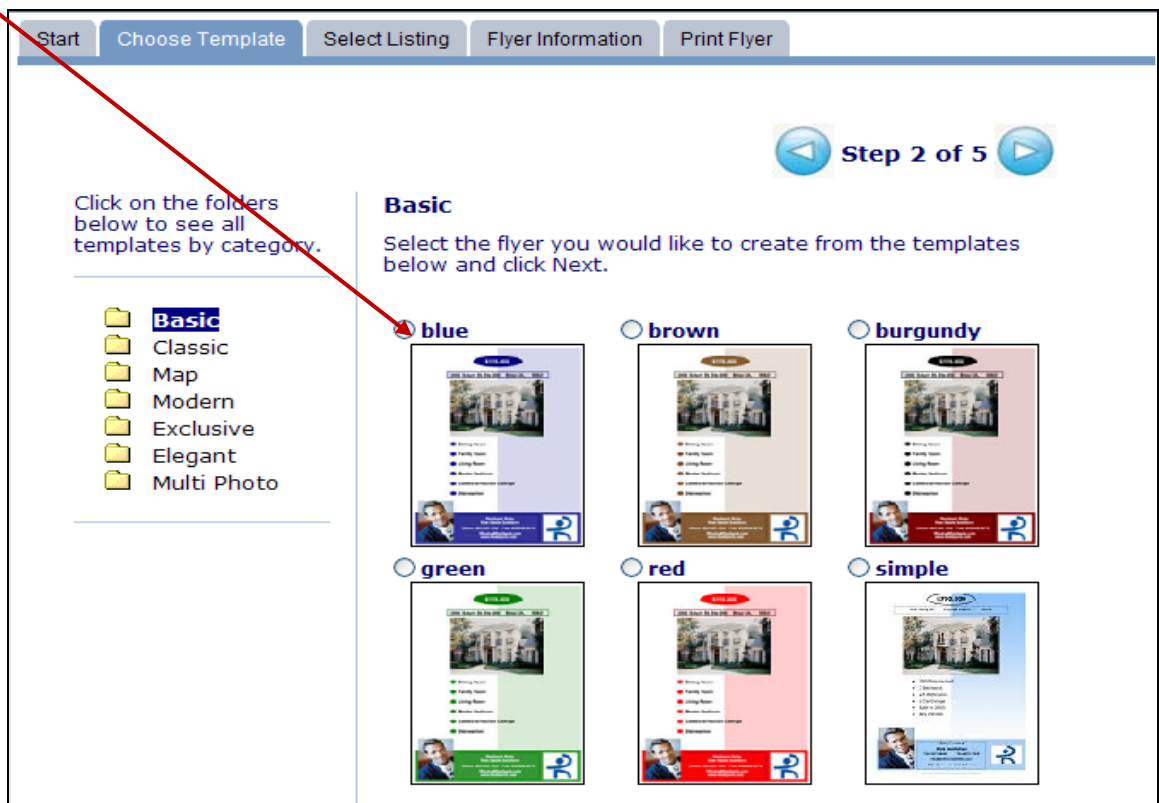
Start | Choose Template | Select Listing | Flyer Information | Print Flyer

Step 2 of 5

Click on the folders below to see all templates by category.

Basic
Classic
Map
Modern
Exclusive
Elegant
Multi Photo

Basic

Select the flyer you would like to create from the templates below and click Next.

blue
brown
burgundy
green
red
simple